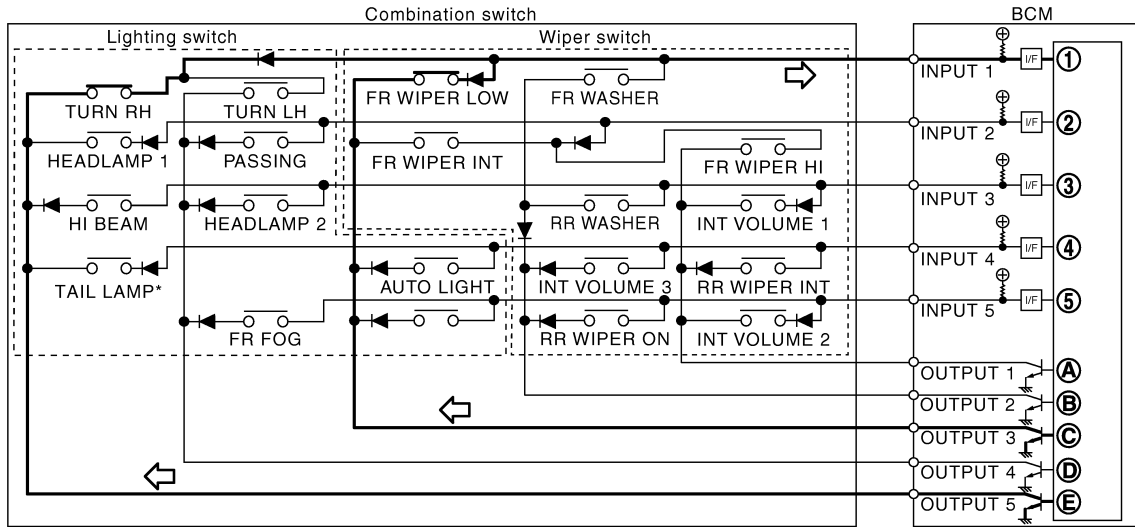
Combination switch

BCM

Lighting switch

Wiper switch

TURN RH

TURN LH

FR WIPER LOW

FR WASHER

INPUT 1

I/F

①

HEADLAMP 1

PASSING

FR WIPER INT

INPUT 2

I/F

②

FR WIPER HI

HI BEAM

HEADLAMP 2

RR WASHER

INT VOLUME 1

INPUT 3

I/F

③

TAIL LAMP*

AUTO LIGHT

INT VOLUME 3

RR WIPER INT

INPUT 4

I/F

④

FR FOG

RR WIPER ON

INT VOLUME 2

INPUT 5

I/F

⑤

OUTPUT 1

Ⓐ

OUTPUT 2

Ⓑ

OUTPUT 3

Ⓒ

OUTPUT 4

Ⓓ

OUTPUT 5

Ⓔ